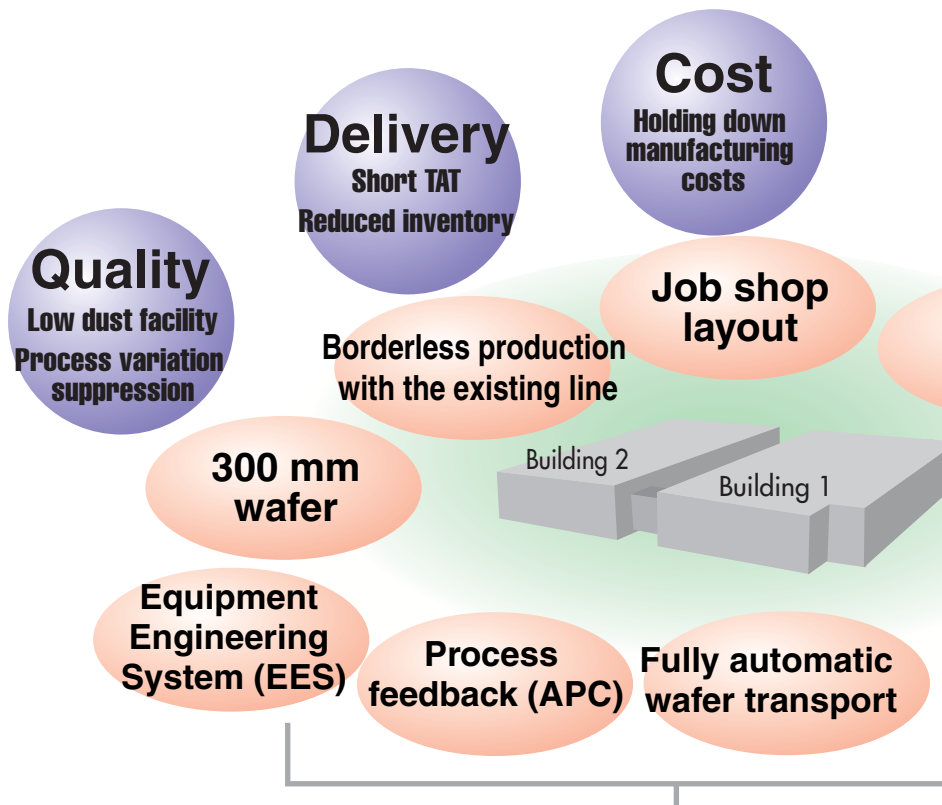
Cost
Holding down manufacturing costs

Delivery
Short TAT
Reduced inventory

Quality
Low dust facility
Process variation suppression

Job shop layout

Borderless production with the existing line

300 mm wafer

Building 2

Building 1

Equipment Engineering System (EES)

Process feedback (APC)

Fully automatic wafer transport